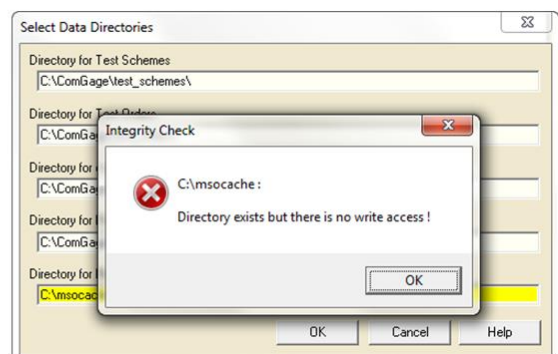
Select Data Directories

Directory for Test Schemes
C:\ComGage\test_schemes\

Directory for Test Orders
C:\ComGag

Directory for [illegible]
C:\ComGag

Directory for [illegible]
C:\ComGag

Directory for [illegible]
C:\msocac

Integrity Check

C:\msocache :

Directory exists but there is no write access !

OK

OK
Cancel
Help